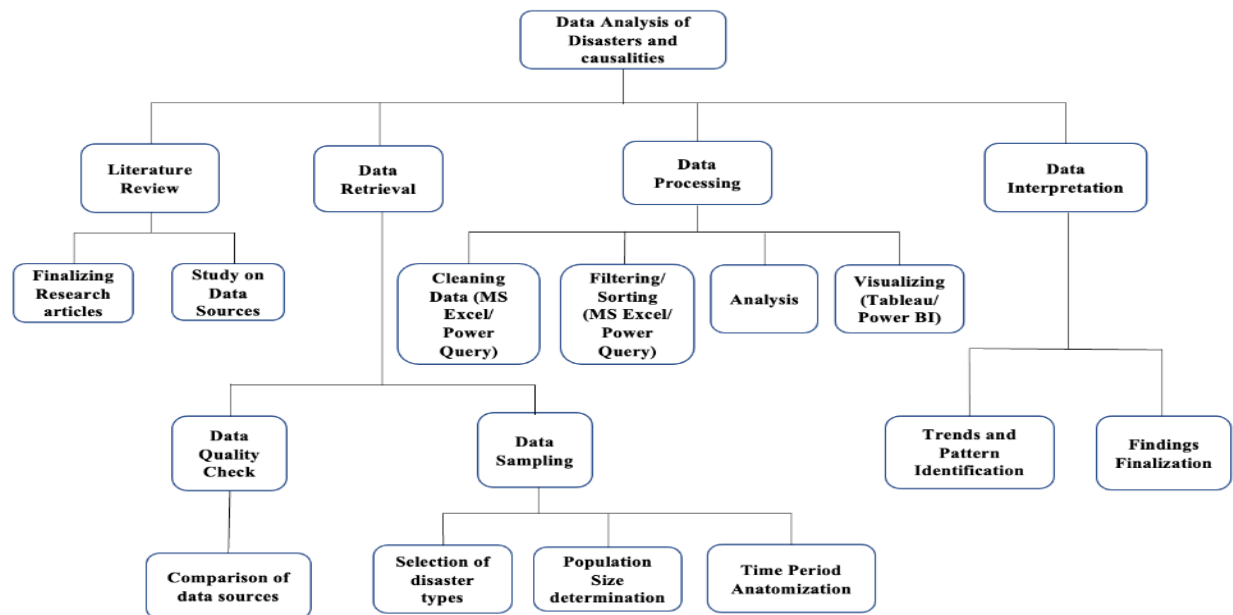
Data Analysis of Disasters and causalities

Literature Review

Data Retrieval

Data Processing

Data Interpretation

Finalizing Research articles

Study on Data Sources

Cleaning Data (MS Excel/ Power Query)

Filtering/ Sorting (MS Excel/ Power Query)

Analysis

Visualizing (Tableau/ Power BI)

Data Quality Check

Data Sampling

Trends and Pattern Identification

Findings Finalization

Comparison of data sources

Selection of disaster types

Population Size determination

Time Period Anatomization